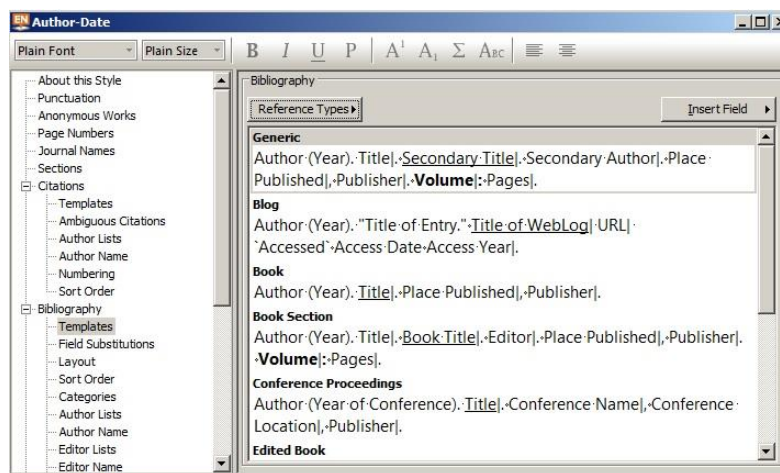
Author-Date

Plain Font | Plain Size

B I U P A¹ A₁ Σ Aʙᴄ

About this Style
Punctuation
Anonymous Works
Page Numbers
Journal Names
Sections
Citations
Templates
Ambiguous Citations
Author Lists
Author Name
Numbering
Sort Order
Bibliography
Templates
Field Substitutions
Layout
Sort Order
Categories
Author Lists
Author Name
Editor Lists
Editor Name

Bibliography

Reference Types

Insert Field

Generic
Author·(Year).·Title|.·Secondary·Title|.·Secondary·Author|.·Place·Published|,·Publisher|.·**Volume**|**:**·Pages|.

Blog
Author·(Year).·"Title·of·Entry."·Title·of·WebLog|·URL|·`Accessed`·Access·Date·Access·Year|.

Book
Author·(Year).·Title|.·Place·Published|,·Publisher|.

Book Section
Author·(Year).·Title|.·Book·Title|.·Editor|.·Place·Published|,·Publisher|.·**Volume**|**:**·Pages|.

Conference Proceedings
Author·(Year·of·Conference).·Title|.·Conference·Name|,·Conference·Location|,·Publisher|.

Edited Book